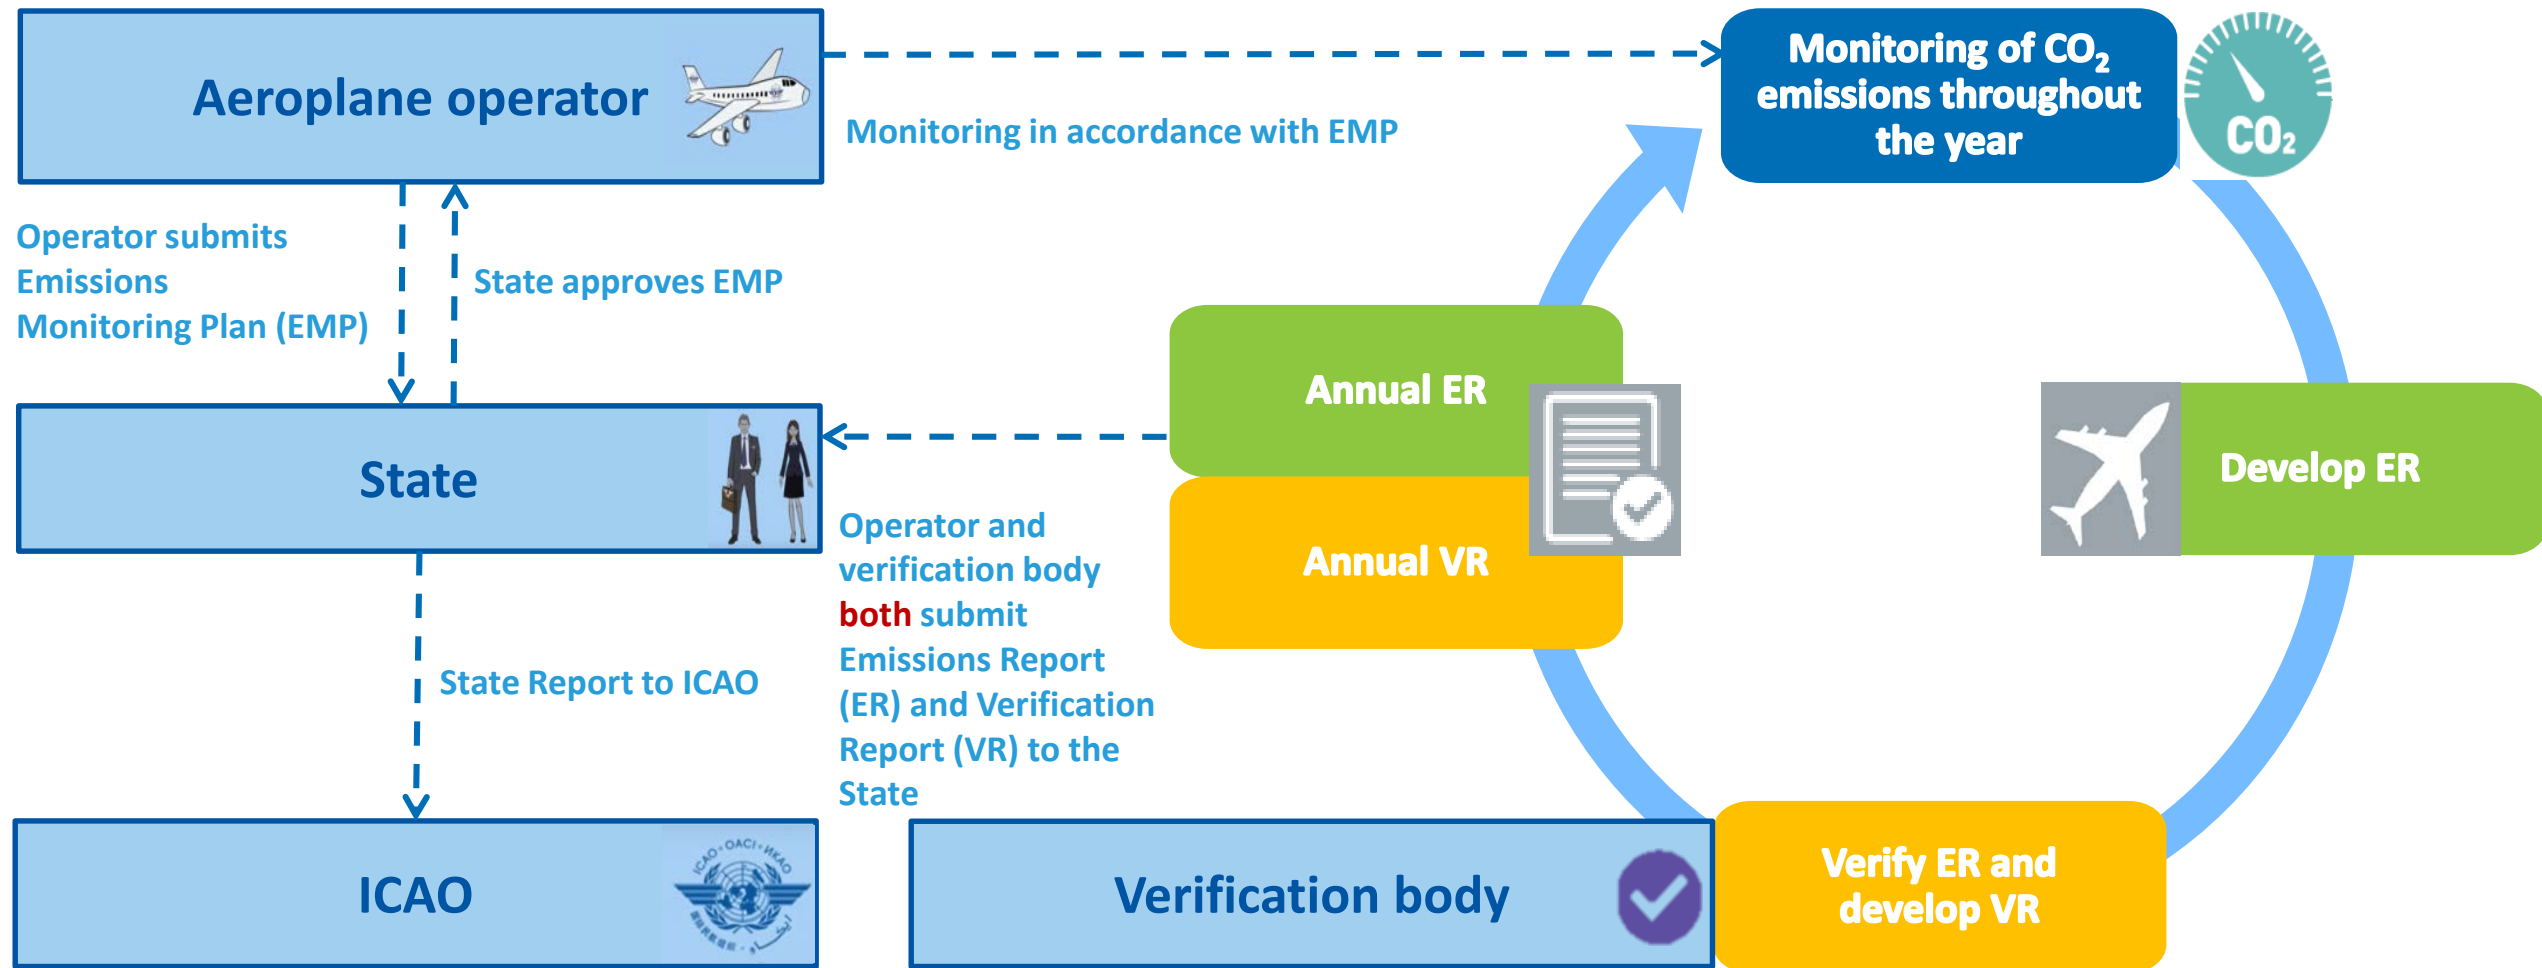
Aeroplane operator

Monitoring in accordance with EMP

Monitoring of $CO_2$ emissions throughout the year

$CO_2$

Operator submits Emissions Monitoring Plan (EMP)

State approves EMP

Annual ER

Annual VR

Develop ER

State

Operator and verification body both submit Emissions Report (ER) and Verification Report (VR) to the State

State Report to ICAO

ICAO

OACI

Verification body

Verify ER and develop VR